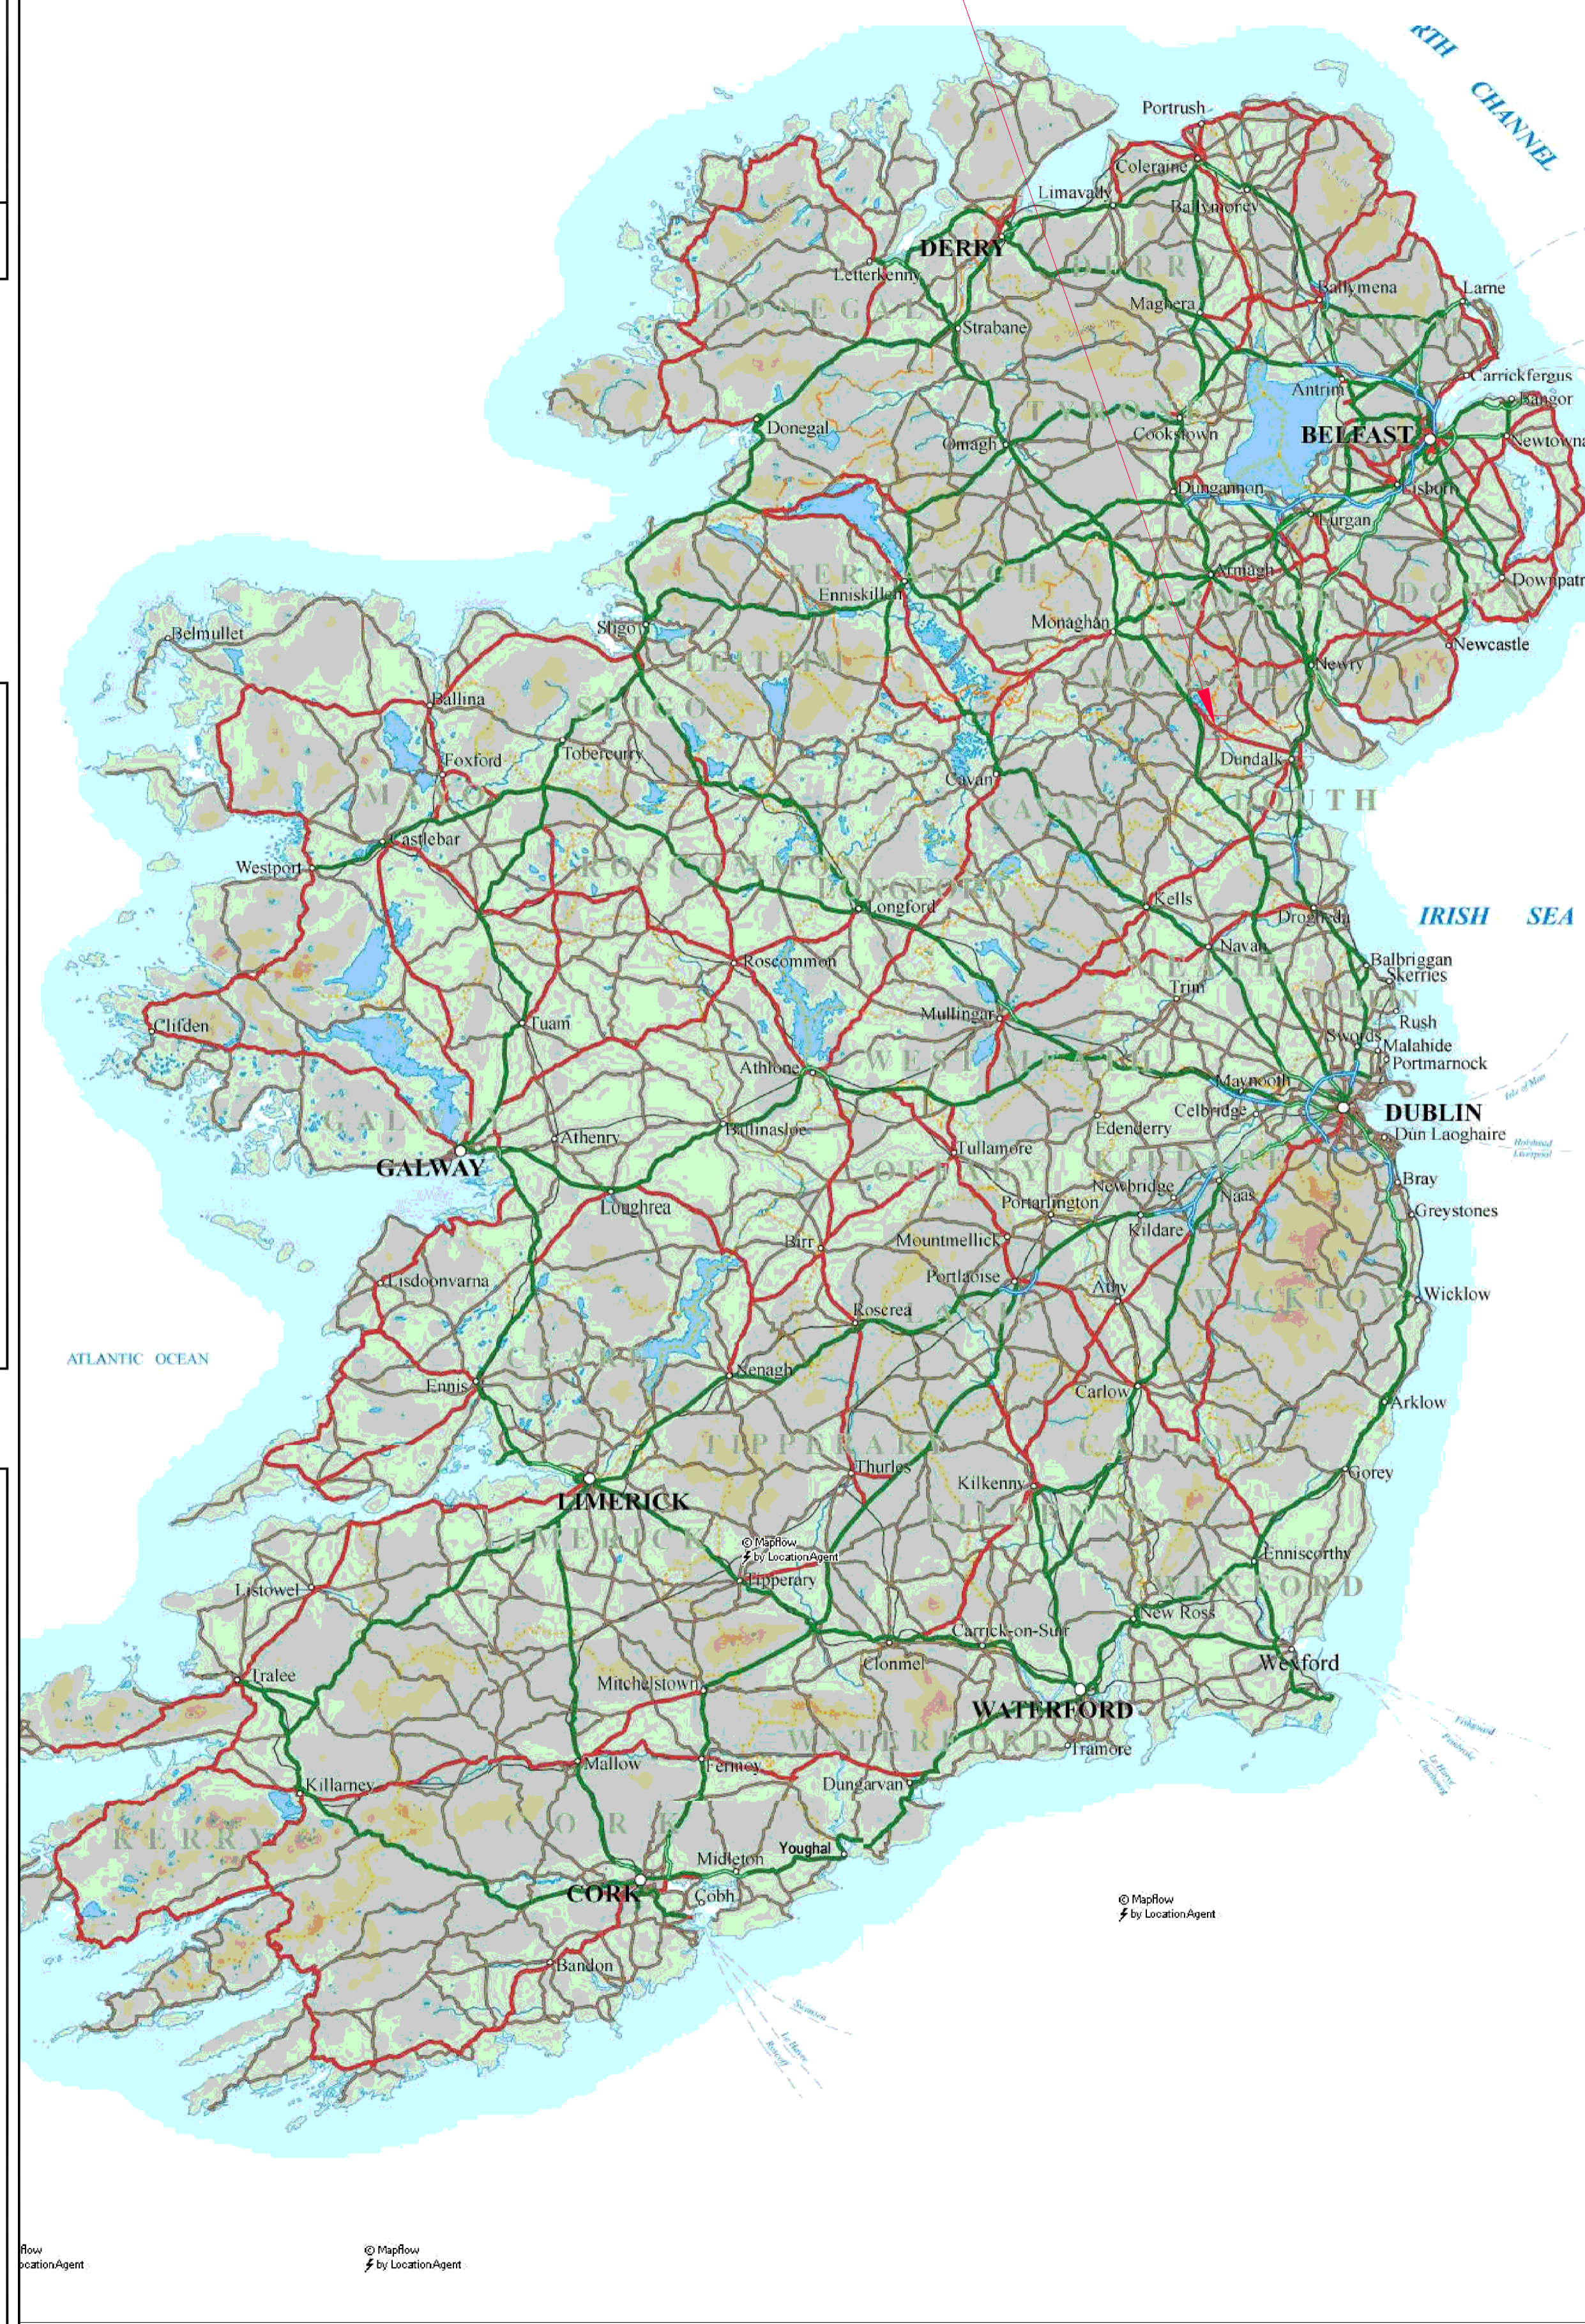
RTH CHANNEL
Portrush
Coleraine
Limavady
Ballymoney
DERRY
Letterkenny
DERRY
DONEGAL
Strabane
Maghera
Ballymena
Larne
Carrickfergus
Antrim
Bangor
Donegal
Omagh
TYRONE
Cookstown
BELFAST
Newtowna
Dungannon
Lisburn
Lurgan
FERMANAGH
Armagh
ARMAGH
DOWN
Downpatr
Enniskillen
Monaghan
Belmullet
Sligo
LEITRIM
MONAGHAN
Newry
Newcastle
Ballina
SLIGO
Foxford
Tobercurry
Cavan
Dundalk
MAYO
CAVAN
LOUTH
Castlebar
Westport
ROSCOMMON
LONGFORD
Longford
Kells
Drogheda
IRISH SEA
Navan
Roscommon
MEATH
Balbriggan
Skerries
Trim
Clifden
Tuam
Mullingar
Rush
Swords
Malahide
Portmarnock
Athlone
WESTMEATH
Maynooth
Celbridge
DUBLIN
Dun Laoghaire
GALWAY
GALWAY
Athenry
Ballinasloe
Edenderry
Tullamore
OFFALY
KILDARE
Bray
Newbridge
Naas
Loughrea
Portarlington
Greystones
Kildare
Birr
Mountmellick
Lisdoonvarna
Portlaoise
Athy
WICKLOW
Wicklow
Roscrea
LAOIS
ATLANTIC OCEAN
Nenagh
CLARE
Ennis
Carlow
Arklow
TIPPERARY
Thurles
CARLOW
Gorey
LIMERICK
Kilkenny
KILKENNY
LIMERICK
© Mapflow
by LocationAgent
Enniscorthy
Tipperary
Listowel
WEXFORD
New Ross
Carrick-on-Suir
Tralee
Clonmel
Wexford
Mitchelstown
WATERFORD
WATERFORD
Tramore
Mallow
Fermoy
Killarney
Dungarvan
KERRY
CORK
Youghal
Midleton
© Mapflow
by LocationAgent
CORK
Cobh
Bandon
flow
ocationAgent
© Mapflow
by LocationAgent